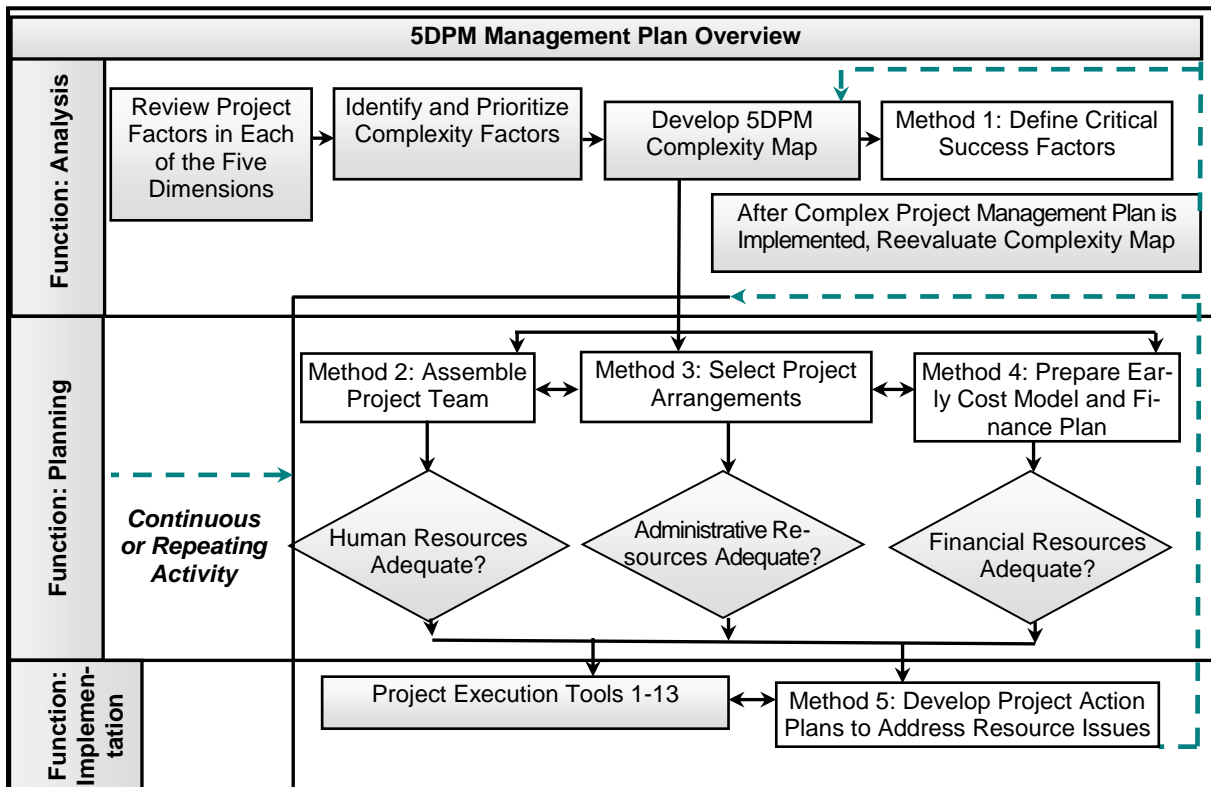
5DPM Management Plan Overview

Function: Analysis

Review Project Factors in Each of the Five Dimensions

Identify and Prioritize Complexity Factors

Develop 5DPM Complexity Map

Method 1: Define Critical Success Factors

After Complex Project Management Plan is Implemented, Reevaluate Complexity Map

Function: Planning

Method 2: Assemble Project Team

Method 3: Select Project Arrangements

Method 4: Prepare Early Cost Model and Finance Plan

Continuous or Repeating Activity

Human Resources Adequate?

Administrative Resources Adequate?

Financial Resources Adequate?

Function: Implementation

Project Execution Tools 1-13

Method 5: Develop Project Action Plans to Address Resource Issues